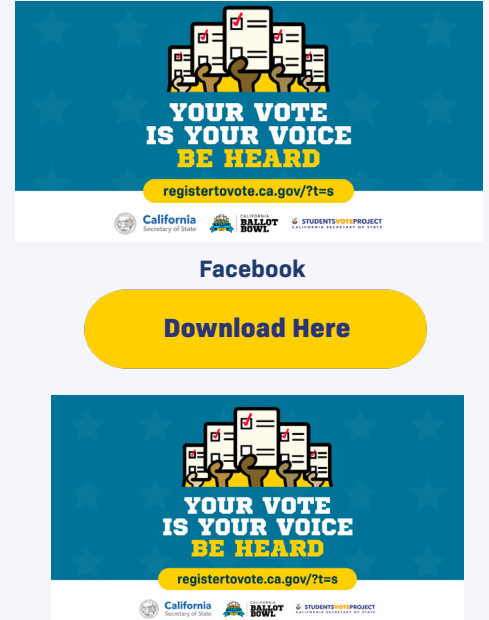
YOUR VOTE IS YOUR VOICE BE HEARD

registertovote.ca.gov/?t=s

California Secretary of State

CALIFORNIA BALLOT BOWL

STUDENTSVOTEPROJECT CALIFORNIA SECRETARY OF STATE

Facebook

Download Here

YOUR VOTE IS YOUR VOICE BE HEARD

registertovote.ca.gov/?t=s

California Secretary of State

CALIFORNIA BALLOT BOWL

STUDENTSVOTEPROJECT CALIFORNIA SECRETARY OF STATE